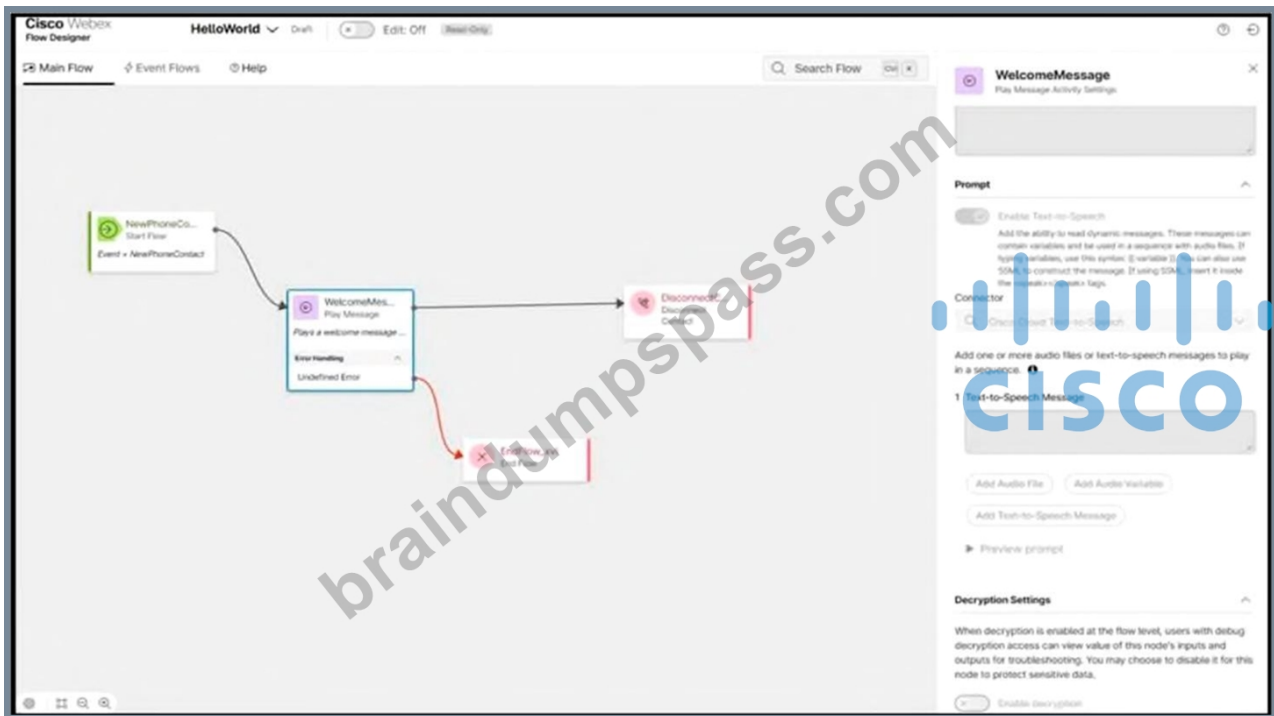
Cisco Webex
Flow Designer

HelloWorld Draft Edit: Off Read-Only

Main Flow Event Flows Help

Search Flow Ctrl K

NewPhoneCo...
Start Flow
Event • NewPhoneContact

WelcomeMes...
Play Message
Plays a welcome message ...
Error Handling
Undefined Error

DisconnectC...
Disconnect Contact

EndFlow_...
End Flow

WelcomeMessage
Play Message Activity Settings

Prompt

Enable Text-to-Speech
Add the ability to read dynamic messages. These messages can contain variables and be used in a sequence with audio files. If typing variables, use this syntax: {{ variable }}. You can also use SSML to construct the message. If using SSML, insert it inside the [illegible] tags.

Connector
Cisco Cloud Text-to-Speech

Add one or more audio files or text-to-speech messages to play in a sequence.

1 Text-to-Speech Message

Add Audio File Add Audio Variable
Add Text-to-Speech Message

Preview prompt

Decryption Settings

When decryption is enabled at the flow level, users with debug decryption access can view value of this node's inputs and outputs for troubleshooting. You may choose to disable it for this node to protect sensitive data.

Enable decryption

braindumpspass.com

cisco